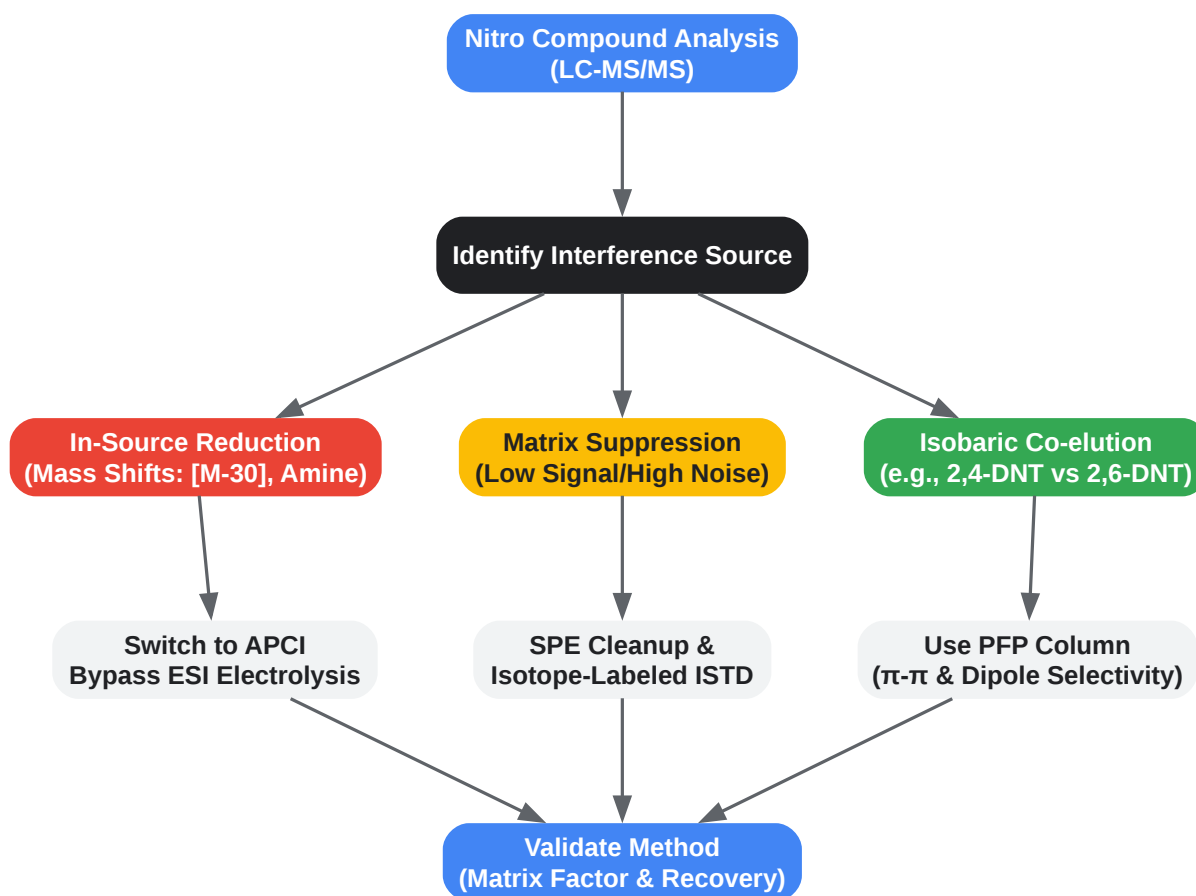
Nitro Compound Analysis
(LC-MS/MS)

Identify Interference Source

In-Source Reduction
(Mass Shifts: [M-30], Amine)

Matrix Suppression
(Low Signal/High Noise)

Isobaric Co-elution
(e.g., 2,4-DNT vs 2,6-DNT)

Switch to APCI
Bypass ESI Electrolysis

SPE Cleanup &
Isotope-Labeled ISTD

Use PFP Column
(π-π & Dipole Selectivity)

Validate Method
(Matrix Factor & Recovery)